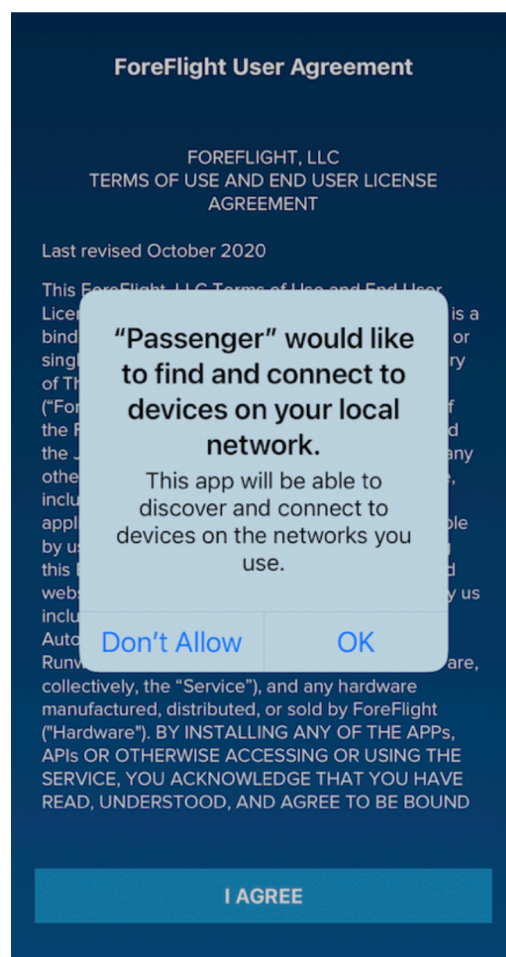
ForeFlight User Agreement

FOREFLIGHT, LLC
TERMS OF USE AND END USER LICENSE AGREEMENT

Last revised October 2020

This ForeFlight, LLC Terms of Use and End User Licen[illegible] is a bind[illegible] or sing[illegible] ry of Th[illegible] ("For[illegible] f the F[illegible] d the J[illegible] any othe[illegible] inclu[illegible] appl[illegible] ble by us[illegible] this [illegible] d webs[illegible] y us inclu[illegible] Auto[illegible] Runw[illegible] are, collectively, the "Service"), and any hardware manufactured, distributed, or sold by ForeFlight ("Hardware"). BY INSTALLING ANY OF THE APPs, APIs OR OTHERWISE ACCESSING OR USING THE SERVICE, YOU ACKNOWLEDGE THAT YOU HAVE READ, UNDERSTOOD, AND AGREE TO BE BOUND

"Passenger" would like to find and connect to devices on your local network.
This app will be able to discover and connect to devices on the networks you use.

Don't Allow
OK

I AGREE